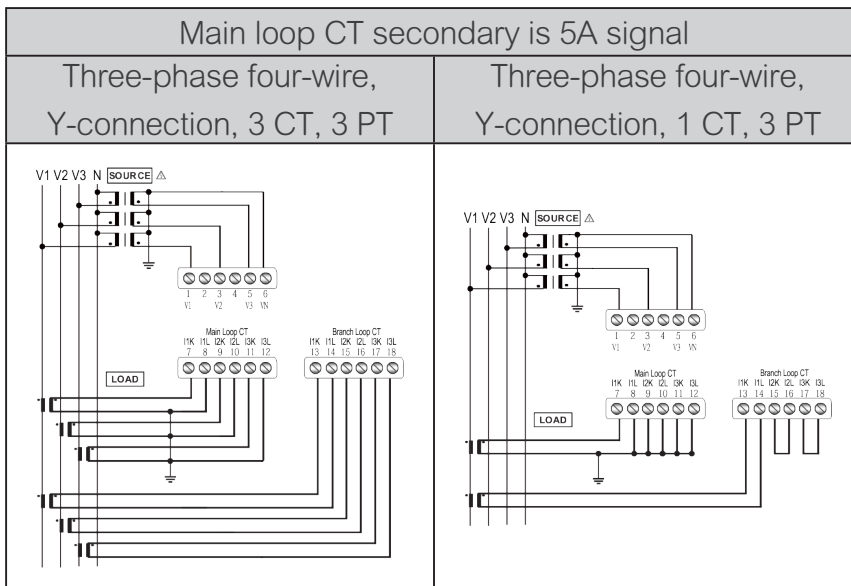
| Main loop CT secondary is 5A signal | |
|---|---|
| Three-phase four-wire, Y-connection, 3 CT, 3 PT | Three-phase four-wire, Y-connection, 1 CT, 3 PT |

V1 V2 V3 N SOURCE ⚠

1 2 3 4 5 6
V1 V2 V3 VN

Main Loop CT
I1K I1L I2K I2L I3K I3L
7 8 9 10 11 12

Branch Loop CT
I1K I1L I2K I2L I3K I3L
13 14 15 16 17 18

LOAD

V1 V2 V3 N SOURCE ⚠

1 2 3 4 5 6
V1 V2 V3 VN

Main Loop CT
I1K I1L I2K I2L I3K I3L
7 8 9 10 11 12

Branch Loop CT
I1K I1L I2K I2L I3K I3L
13 14 15 16 17 18

LOAD